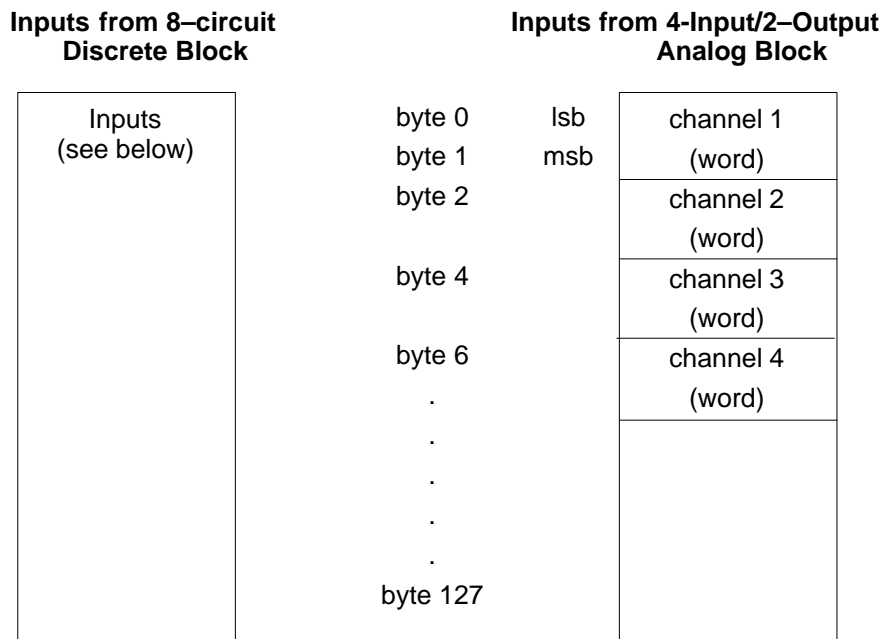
Inputs from 8–circuit Discrete Block

Inputs from 4-Input/2–Output Analog Block

Inputs (see below)

byte 0
byte 1
byte 2
byte 4
byte 6
.
.
.
.
.
byte 127

lsb
msb

channel 1 (word)
channel 2 (word)
channel 3 (word)
channel 4 (word)